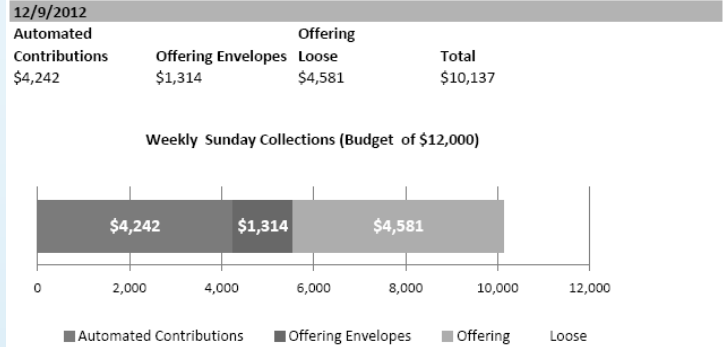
12/9/2012

| Automated Contributions | Offering Envelopes | Offering Loose | Total |
|---|---|---|---|
| \$4,242 | \$1,314 | \$4,581 | \$10,137 |

Weekly Sunday Collections (Budget of \$12,000)

\$4,242 \$1,314 \$4,581

0 2,000 4,000 6,000 8,000 10,000 12,000

Automated Contributions Offering Envelopes Offering Loose